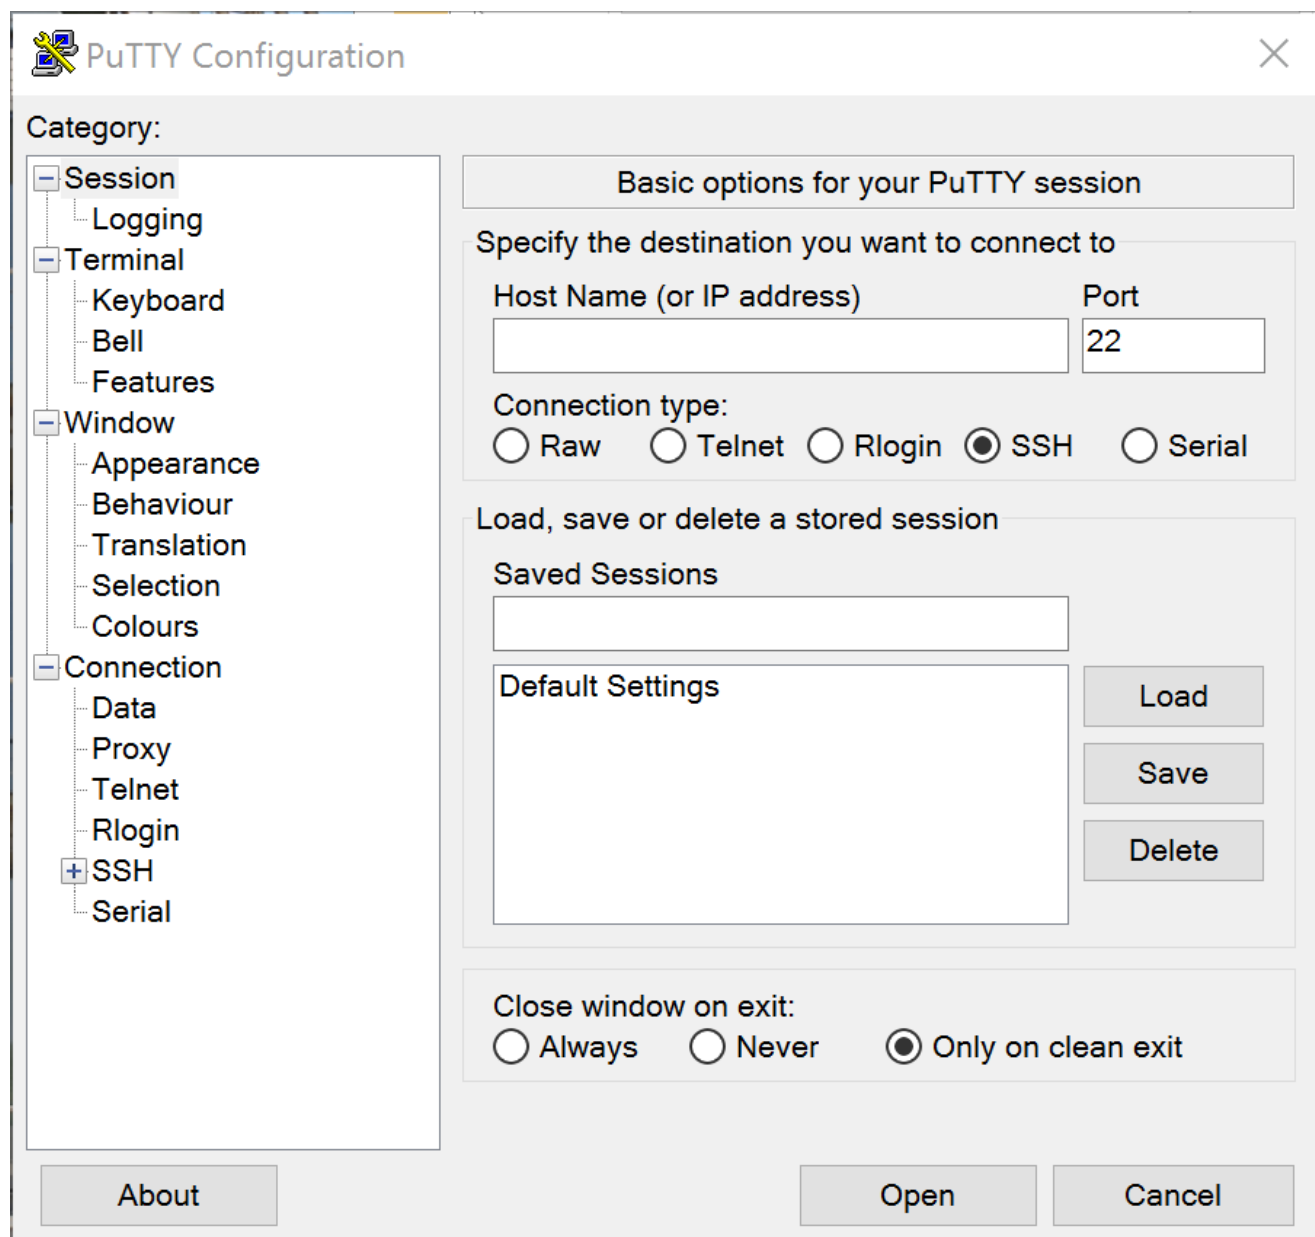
PuTTY Configuration

Category:

Session
Logging
Terminal
Keyboard
Bell
Features
Window
Appearance
Behaviour
Translation
Selection
Colours
Connection
Data
Proxy
Telnet
Rlogin
SSH
Serial

Basic options for your PuTTY session

Specify the destination you want to connect to

Host Name (or IP address)

Port

22

Connection type:

Raw Telnet Rlogin SSH Serial

Load, save or delete a stored session

Saved Sessions

Default Settings

Load

Save

Delete

Close window on exit:

Always Never Only on clean exit

About

Open

Cancel